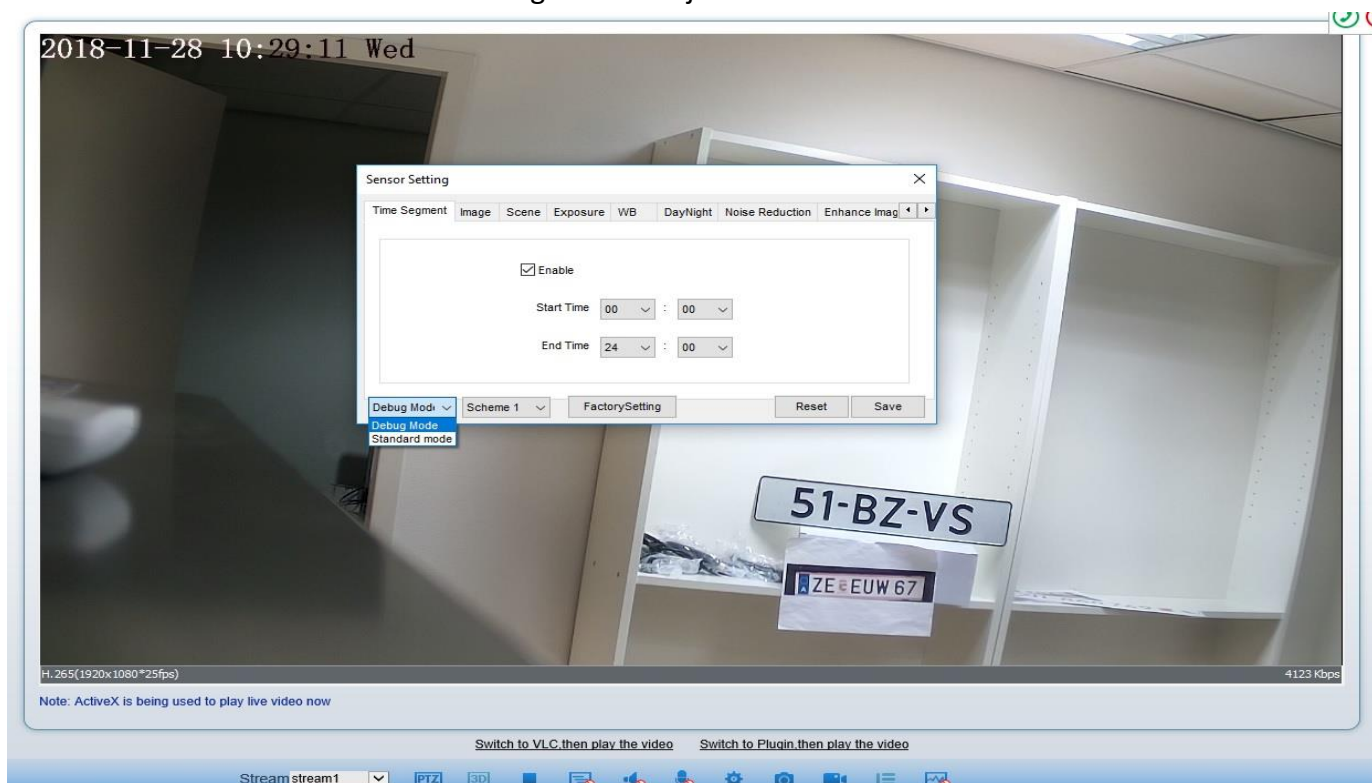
2018-11-28 10:29:11 Wed

Sensor Setting

Time Segment | Image | Scene | Exposure | WB | DayNight | Noise Reduction | Enhance Imag

Enable

Start Time 00 : 00

End Time 24 : 00

Debug Mod | Scheme 1 | FactorySetting | Reset | Save

Debug Mode
Standard mode

51-BZ-VS

ZE EUW 67

H.265(1920x1080*25fps)

4123 Kbps

Note: ActiveX is being used to play live video now

Switch to VLC,then play the video   Switch to Plugin,then play the video

Stream stream1   PTZ   3D